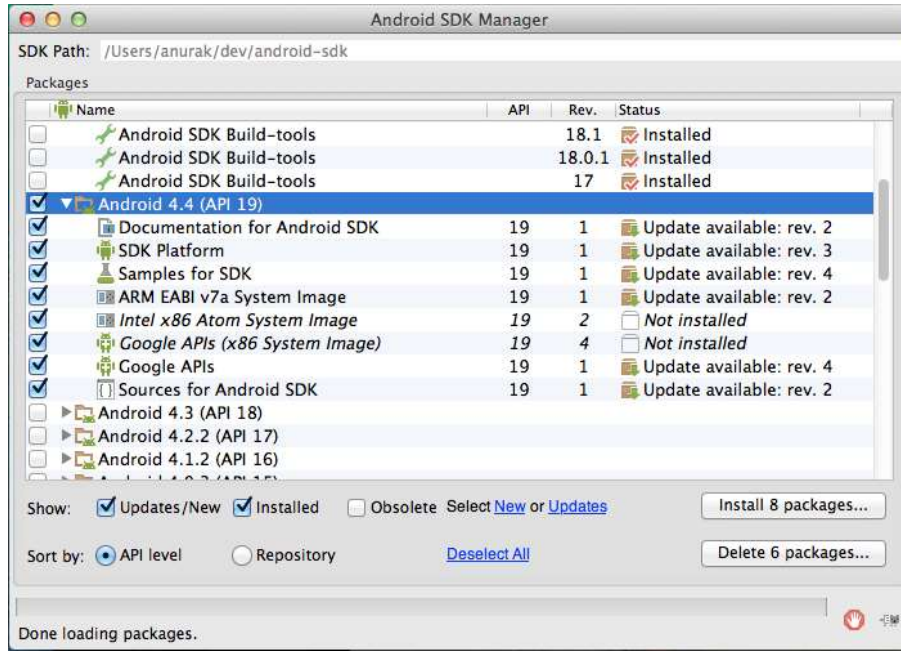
Android SDK Manager

SDK Path: /Users/anurak/dev/android-sdk

Packages

| Name | API | Rev. | Status |
|---|---|---|---|
| Android SDK Build-tools | | 18.1 | Installed |
| Android SDK Build-tools | | 18.0.1 | Installed |
| Android SDK Build-tools | | 17 | Installed |
| Android 4.4 (API 19) | | | |
| Documentation for Android SDK | 19 | 1 | Update available: rev. 2 |
| SDK Platform | 19 | 1 | Update available: rev. 3 |
| Samples for SDK | 19 | 1 | Update available: rev. 4 |
| ARM EABI v7a System Image | 19 | 1 | Update available: rev. 2 |
| Intel x86 Atom System Image | 19 | 2 | Not installed |
| Google APIs (x86 System Image) | 19 | 4 | Not installed |
| Google APIs | 19 | 1 | Update available: rev. 4 |
| Sources for Android SDK | 19 | 1 | Update available: rev. 2 |
| Android 4.3 (API 18) | | | |
| Android 4.2.2 (API 17) | | | |
| Android 4.1.2 (API 16) | | | |
| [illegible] | | | |

Show: Updates/New Installed Obsolete Select New or Updates

Install 8 packages...

Sort by: API level Repository Deselect All

Delete 6 packages...

Done loading packages.